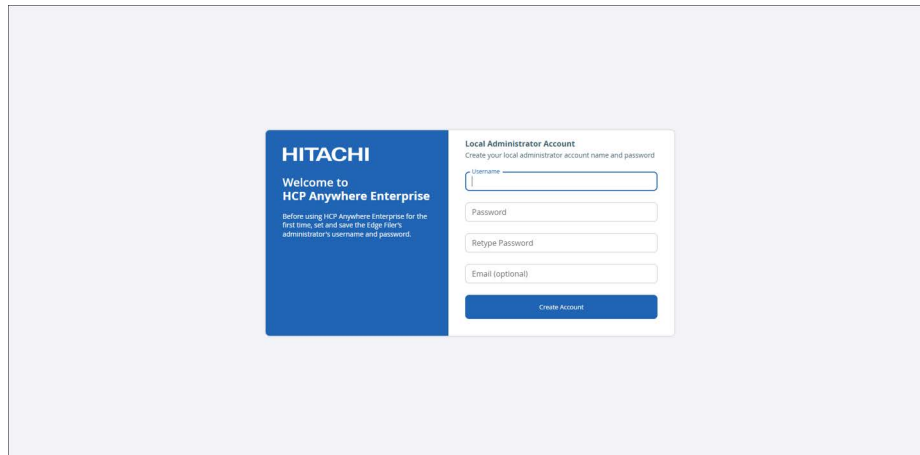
HITACHI

Welcome to
HCP Anywhere Enterprise

Before using HCP Anywhere Enterprise for the first time, set and save the Edge Filer's administrator's username and password.

Local Administrator Account
Create your local administrator account name and password

Username

Password

Retype Password

Email (optional)

Create Account